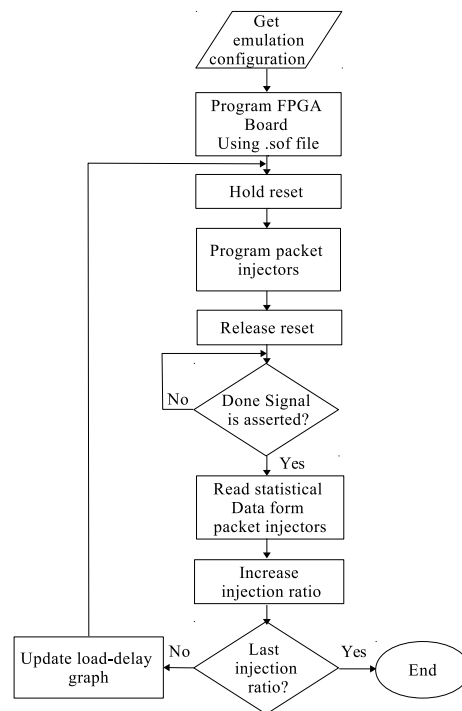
Get emulation configuration

Program FPGA Board Using .sof file

Hold reset

Program packet injectors

Release reset

No

Done Signal is asserted?

Yes

Read statistical Data form packet injectors

Increase injection ratio

Update load-delay graph

No

Last injection ratio?

Yes

End